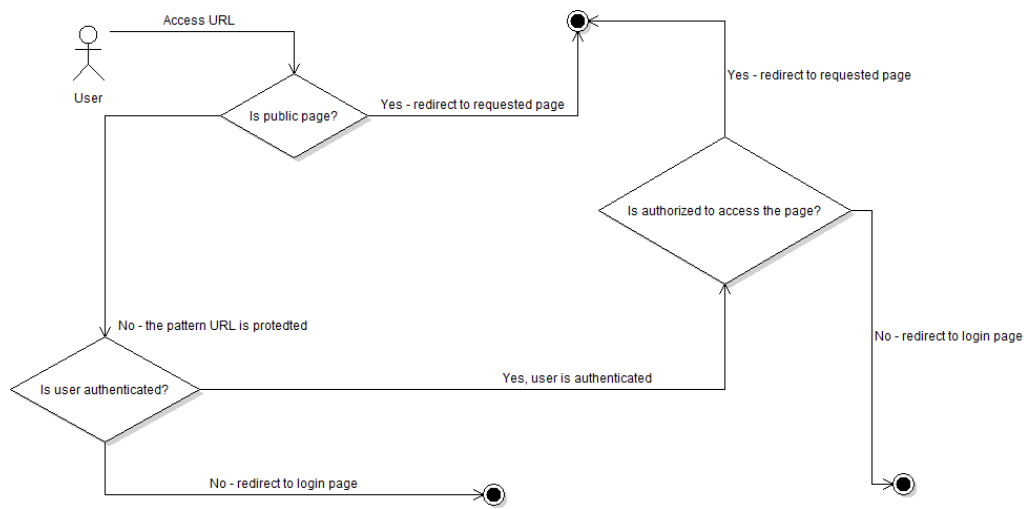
Access URL

User

Is public page?

Yes - redirect to requested page

Yes - redirect to requested page

Is authorized to access the page?

No - the pattern URL is protedted

No - redirect to login page

Is user authenticated?

Yes, user is authenticated

No - redirect to login page